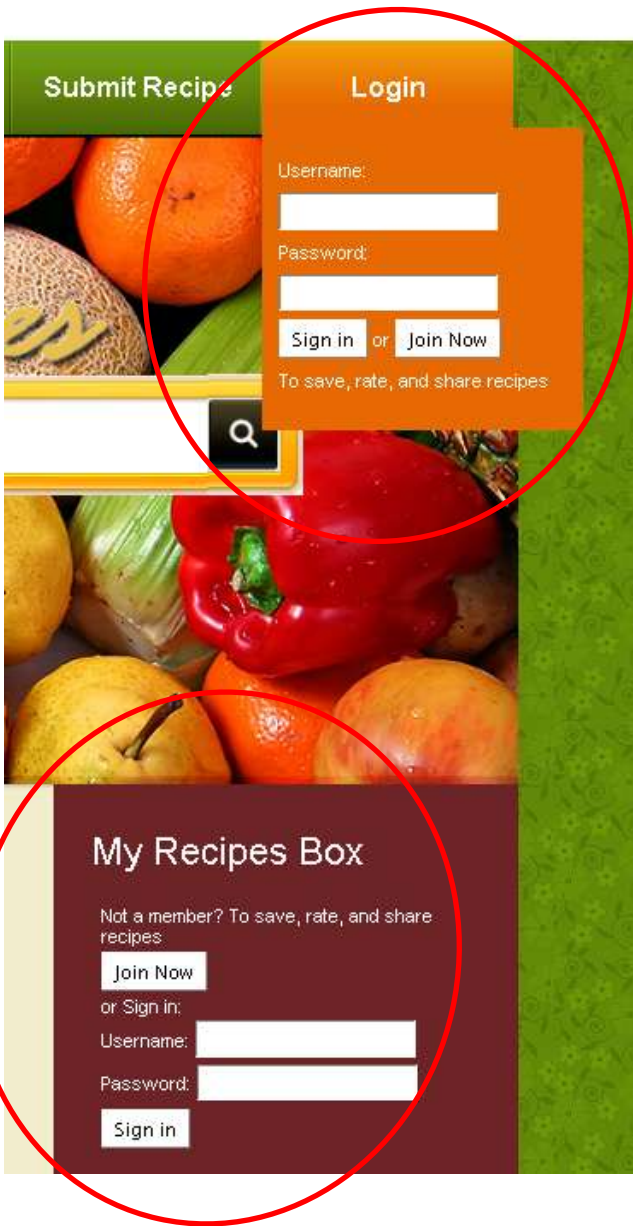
Submit Recipe

Login

Username:

Password:

Sign in or Join Now

To save, rate, and share recipes

es

My Recipes Box

Not a member? To save, rate, and share recipes

Join Now

or Sign in:

Username:

Password:

Sign in